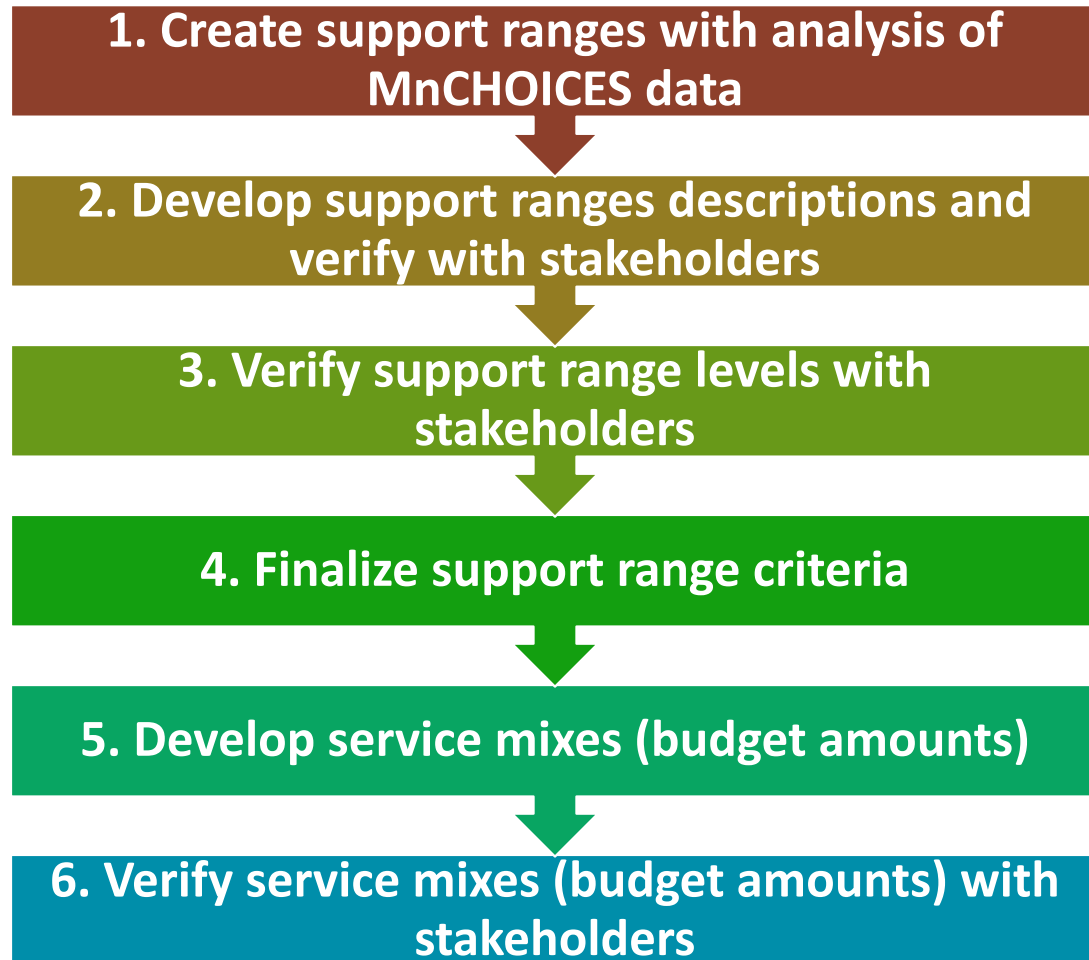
1. Create support ranges with analysis of MnCHOICES data

2. Develop support ranges descriptions and verify with stakeholders

3. Verify support range levels with stakeholders

4. Finalize support range criteria

5. Develop service mixes (budget amounts)

6. Verify service mixes (budget amounts) with stakeholders